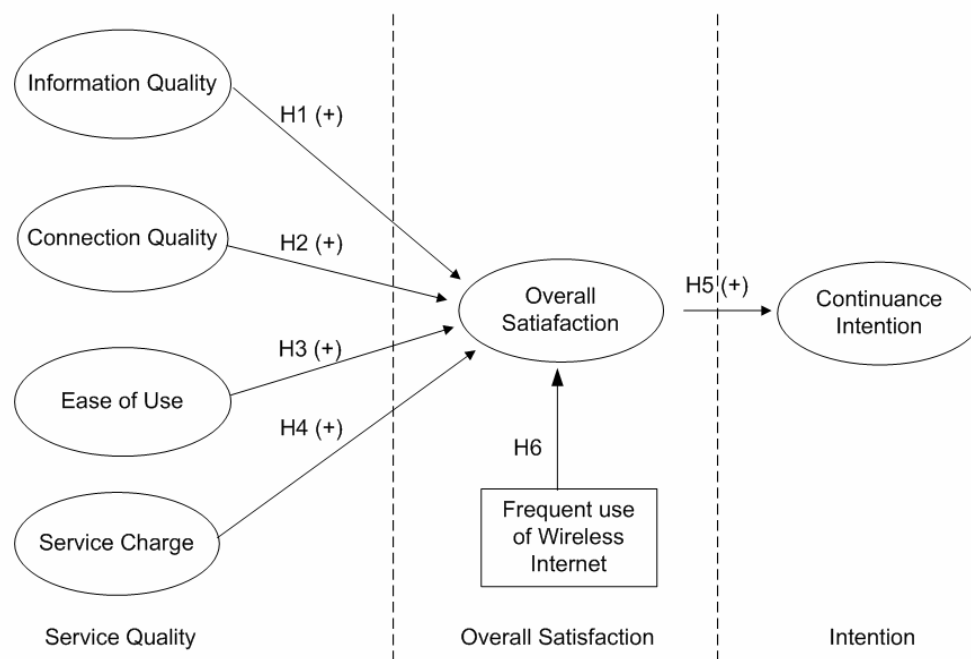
Information Quality

H1 (+)

Connection Quality

H2 (+)

Overall Satiafaction

H5 (+)

Continuance Intention

H3 (+)

Ease of Use

H4 (+)

H6

Service Charge

Frequent use of Wireless Internet

Service Quality

Overall Satisfaction

Intention